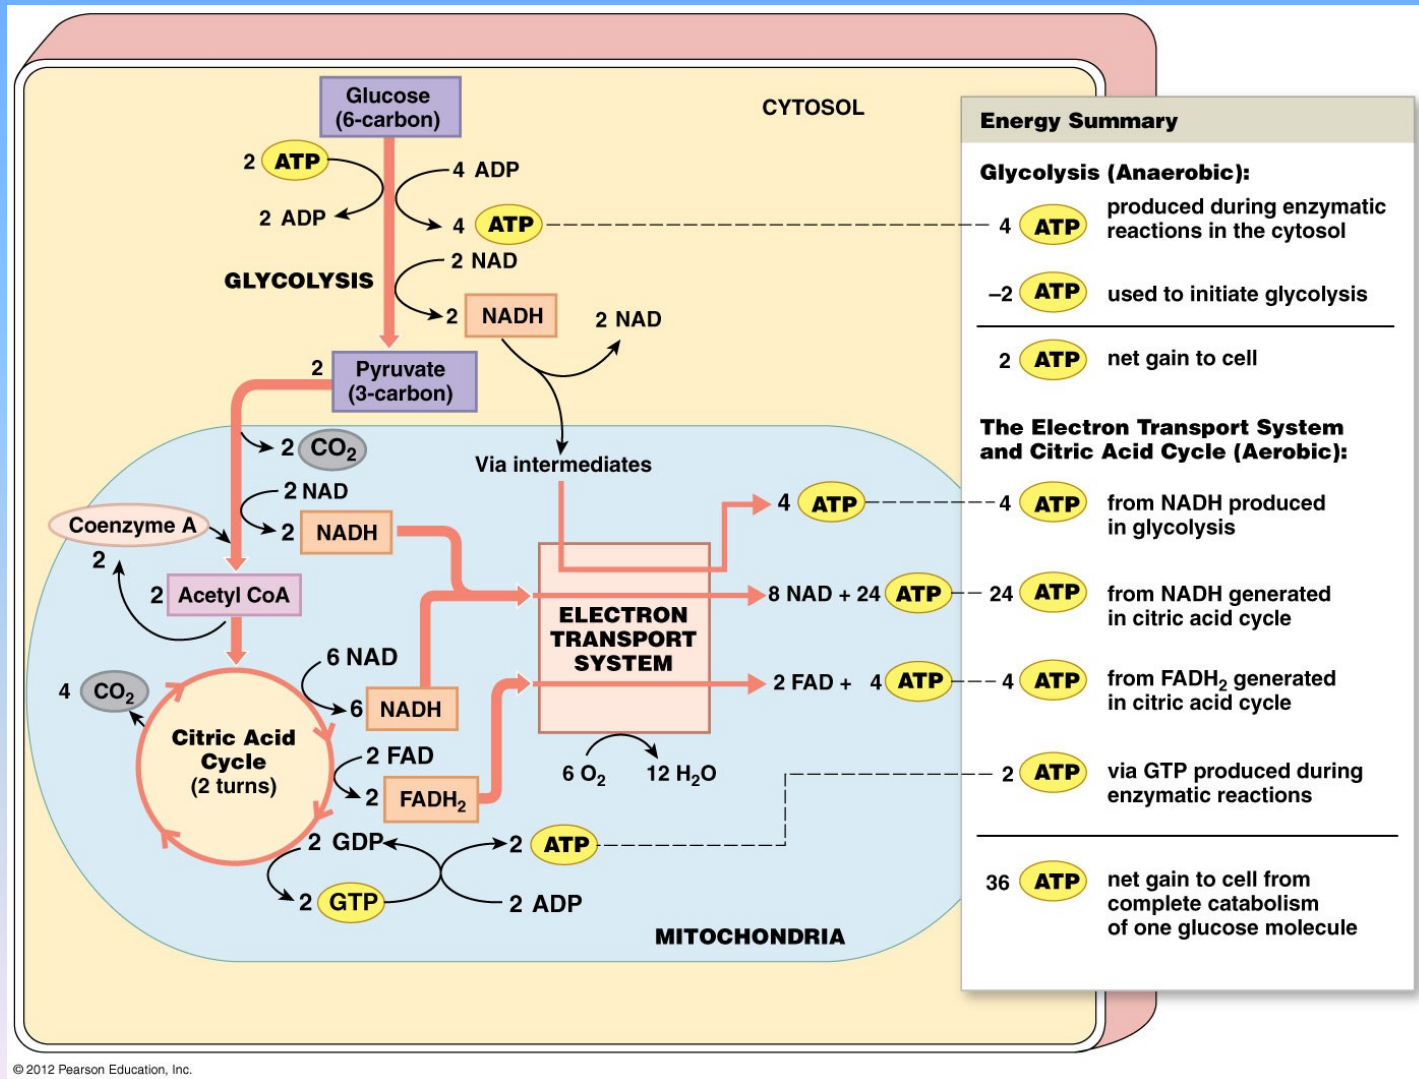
Glucose (6-carbon)

CYTOSOL

2 ATP

2 ADP

4 ADP

4 ATP

GLYCOLYSIS

2 NAD

2 NADH

2 NAD

2 Pyruvate (3-carbon)

2 $CO_2$

Via intermediates

2 NAD

Coenzyme A

2 NADH

2

2 Acetyl CoA

ELECTRON TRANSPORT SYSTEM

4 ATP

8 NAD + 24 ATP

2 FAD + 4 ATP

6 NAD

4 $CO_2$

6 NADH

Citric Acid Cycle (2 turns)

2 FAD

2 $FADH_2$

6 $O_2$

12 $H_2O$

2 GDP

2 ATP

2 GTP

2 ADP

MITOCHONDRIA

Energy Summary

Glycolysis (Anaerobic):

4 ATP produced during enzymatic reactions in the cytosol

–2 ATP used to initiate glycolysis

2 ATP net gain to cell

The Electron Transport System and Citric Acid Cycle (Aerobic):

4 ATP from NADH produced in glycolysis

24 ATP from NADH generated in citric acid cycle

4 ATP from $FADH_2$ generated in citric acid cycle

2 ATP via GTP produced during enzymatic reactions

36 ATP net gain to cell from complete catabolism of one glucose molecule

© 2012 Pearson Education, Inc.